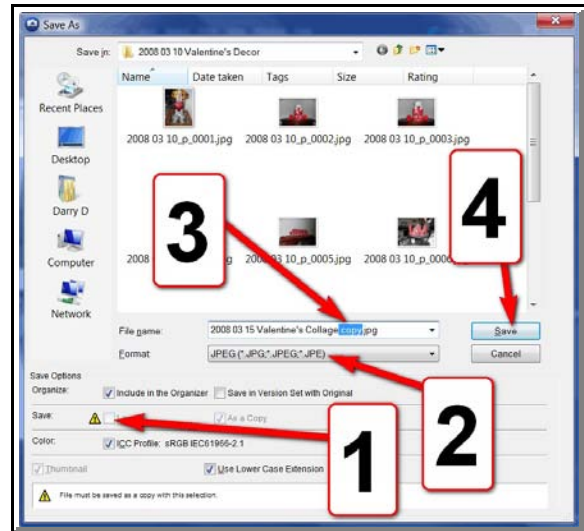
Save As

Save in: 2008 03 10 Valentine's Decor

Recent Places

Desktop

Darry D

Computer

Network

Name Date taken Tags Size Rating

2008 03 10_p_0001.jpg 2008 03 10_p_0002.jpg 2008 03 10_p_0003.jpg

2008 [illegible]g 2008 03 10_p_0005.jpg 2008 03 10_p_000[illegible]

3

4

File name: 2008 03 15 Valentine's Collage copy.jpg

Format: JPEG (*.JPG;*.JPEG;*.JPE)

Save

Cancel

Save Options

Organize: Include in the Organizer Save in Version Set with Original

Save: As a Copy

Color: ICC Profile: sRGB IEC61966-2.1

Thumbnail Use Lower Case Extension

1

2

File must be saved as a copy with this selection.